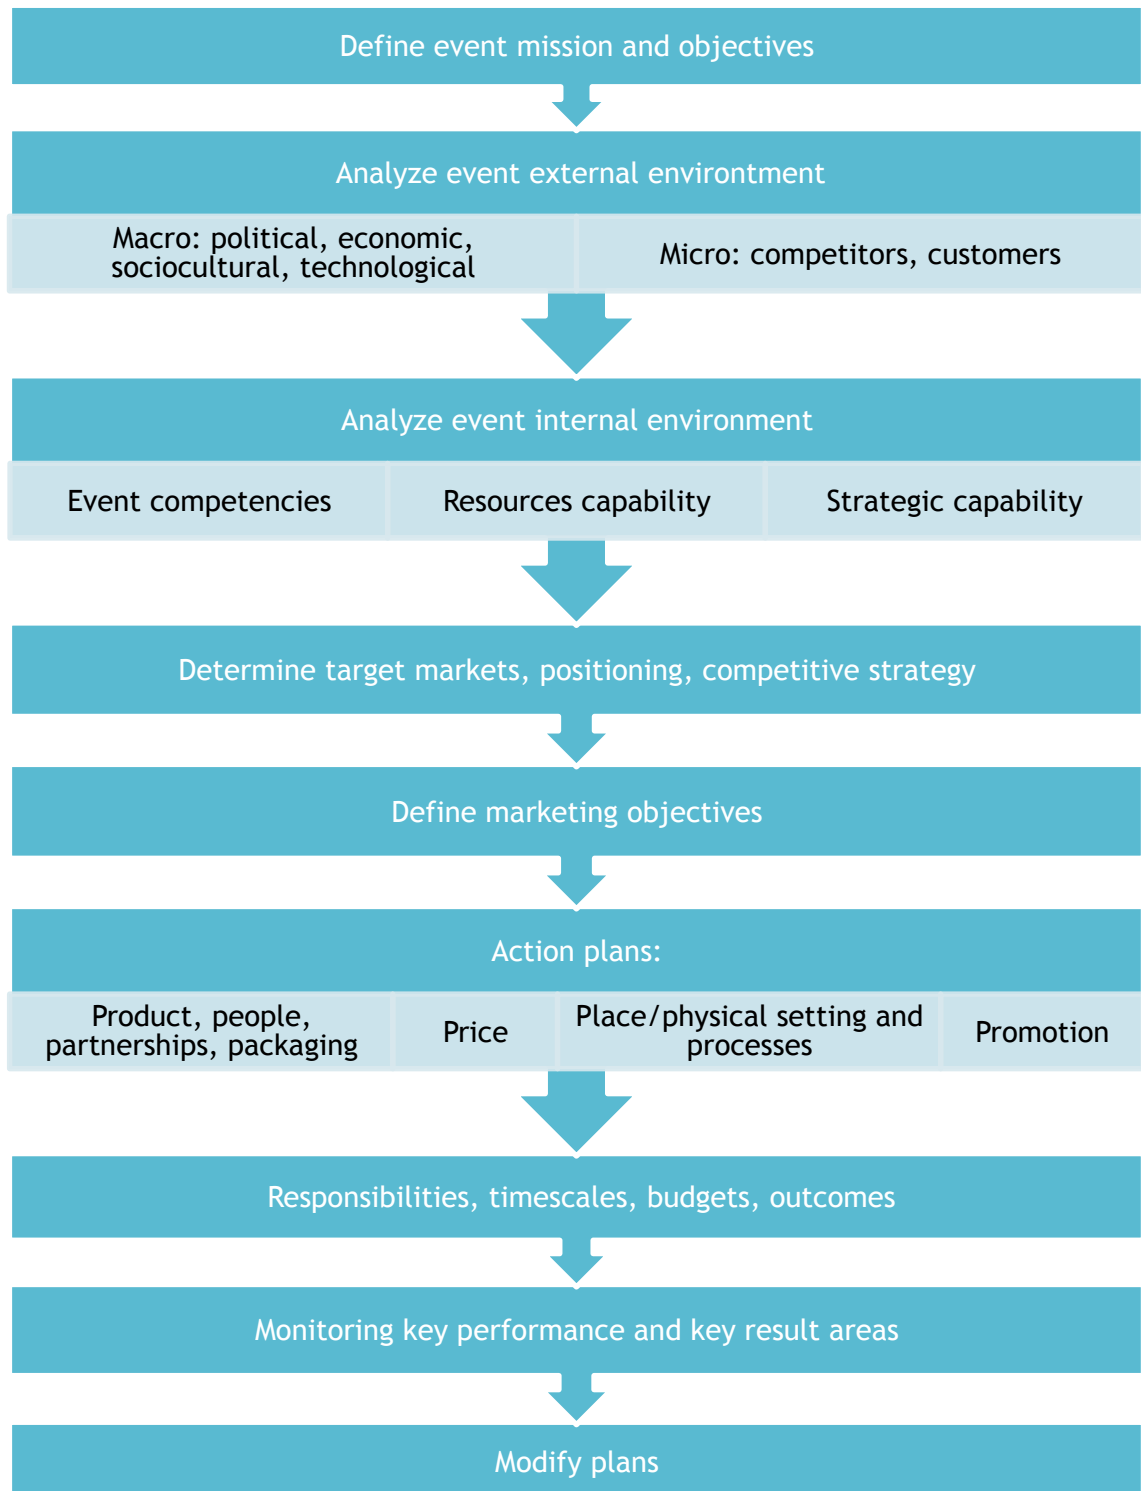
Define event mission and objectives

Analyze event external environment

Macro: political, economic, sociocultural, technological

Micro: competitors, customers

Analyze event internal environment

Event competencies

Resources capability

Strategic capability

Determine target markets, positioning, competitive strategy

Define marketing objectives

Action plans:

Product, people, partnerships, packaging

Price

Place/physical setting and processes

Promotion

Responsibilities, timescales, budgets, outcomes

Monitoring key performance and key result areas

Modify plans